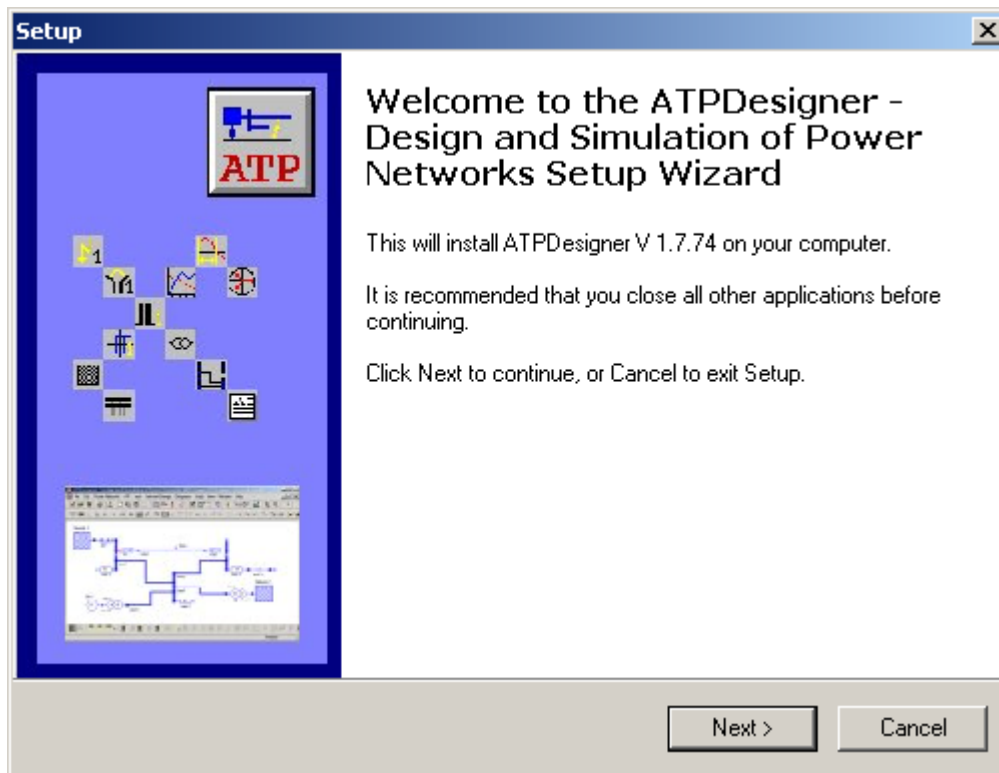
Setup

ATP

Welcome to the ATPDesigner - Design and Simulation of Power Networks Setup Wizard

This will install ATPDesigner V 1.7.74 on your computer.

It is recommended that you close all other applications before continuing.

Click Next to continue, or Cancel to exit Setup.

Next >

Cancel